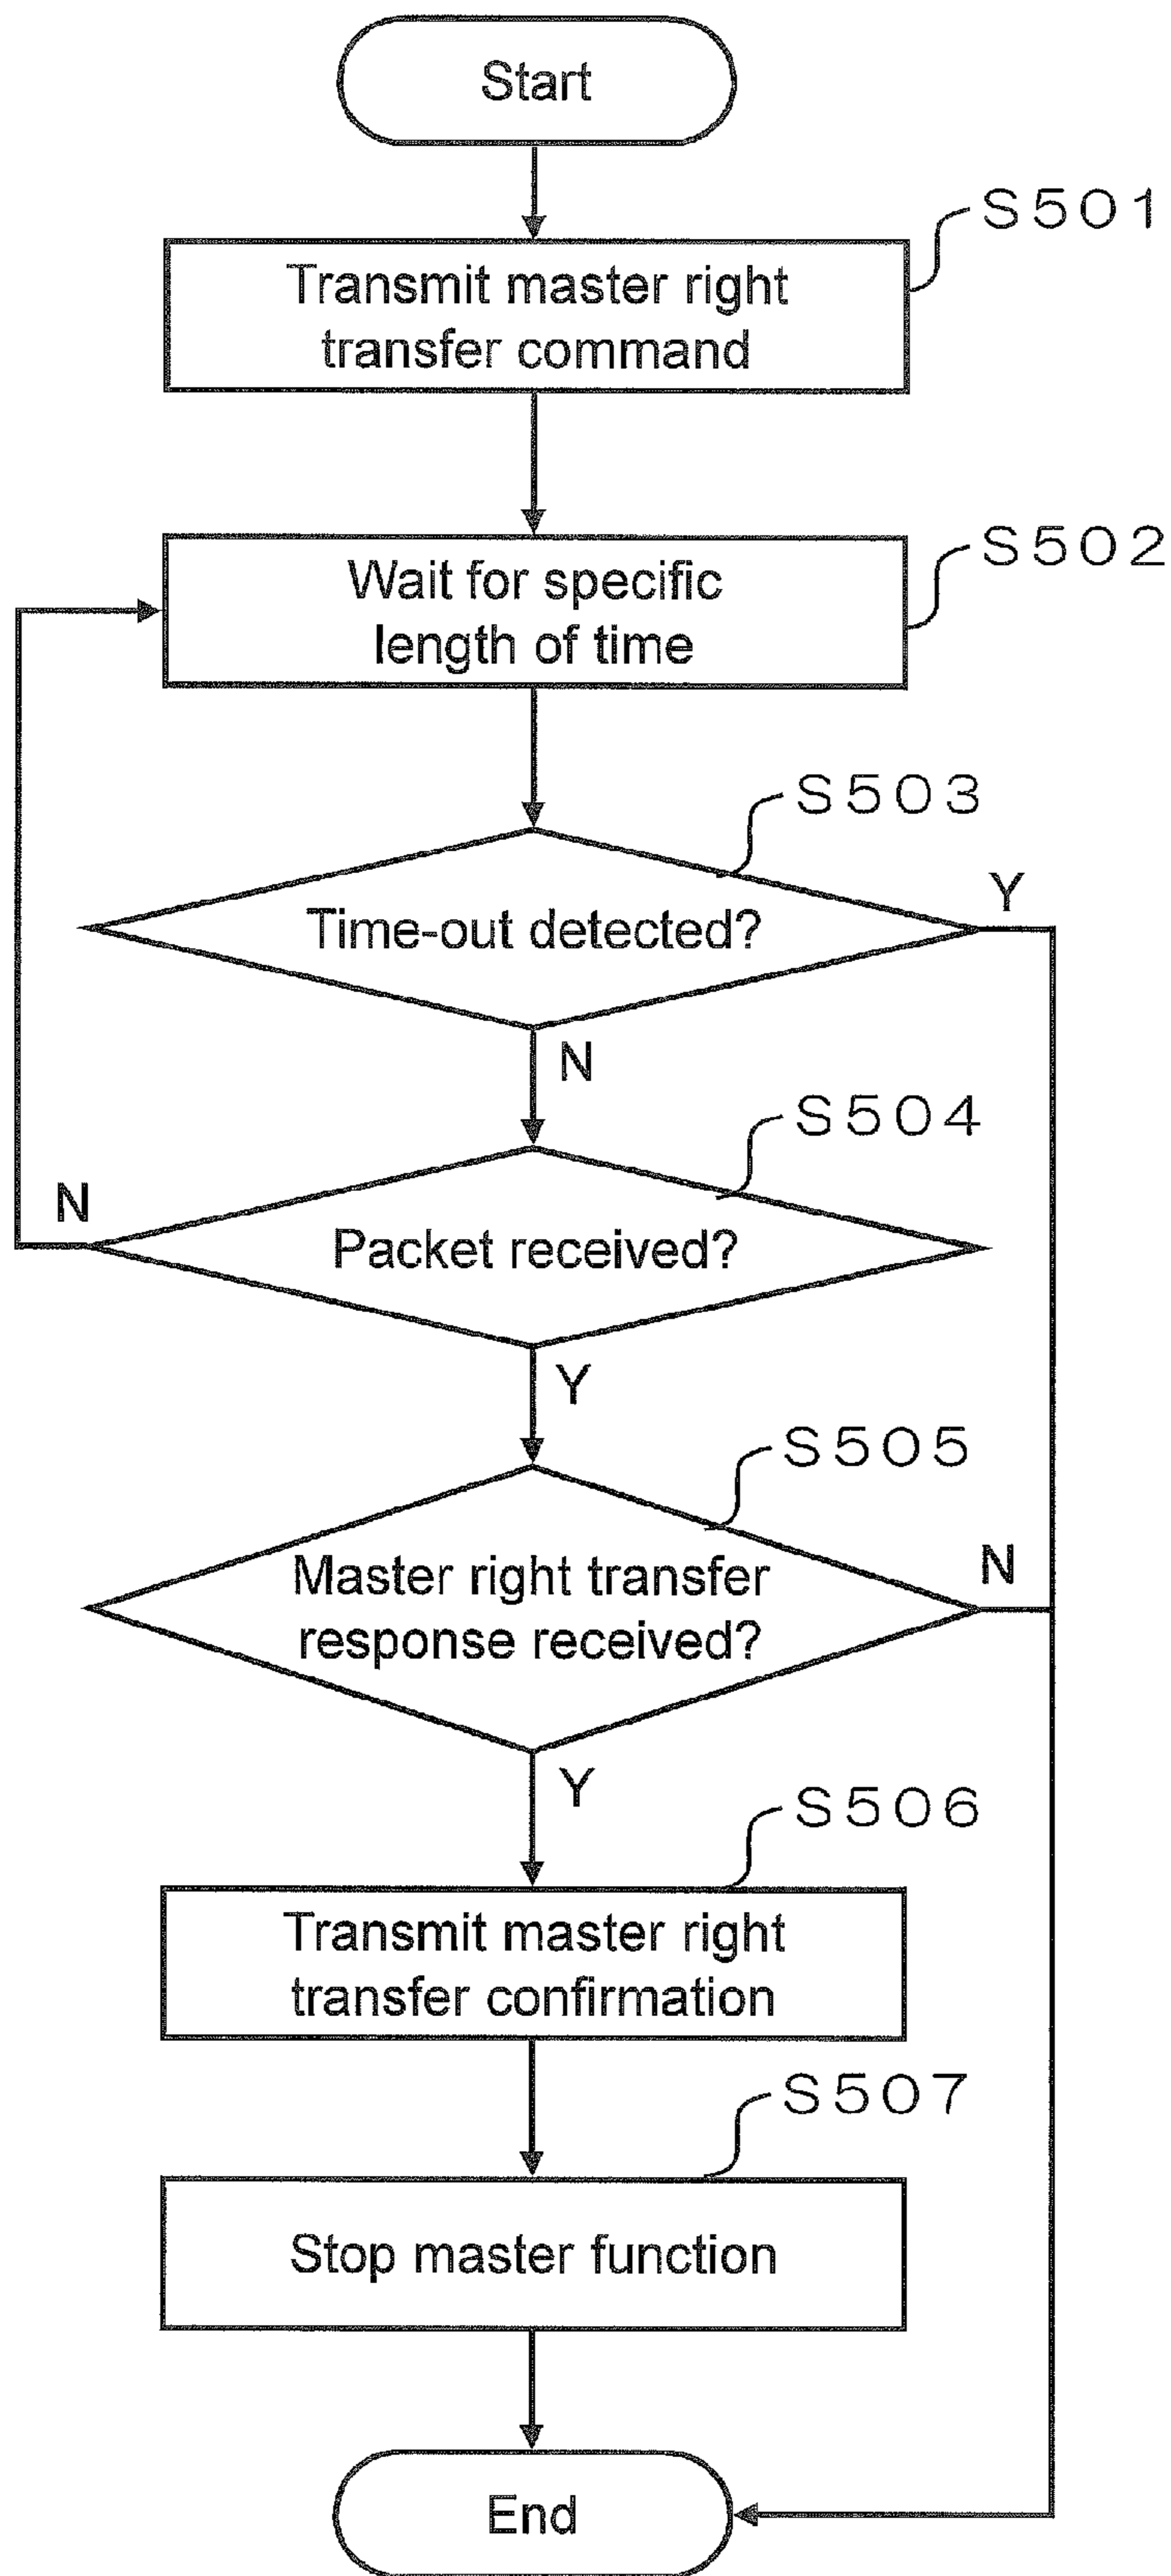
Start

S501
Transmit master right transfer command

S502
Wait for specific length of time

S503
Time-out detected?

Y

N

S504
N
Packet received?

Y

S505
Master right transfer response received?

N

Y

S506
Transmit master right transfer confirmation

S507
Stop master function

End